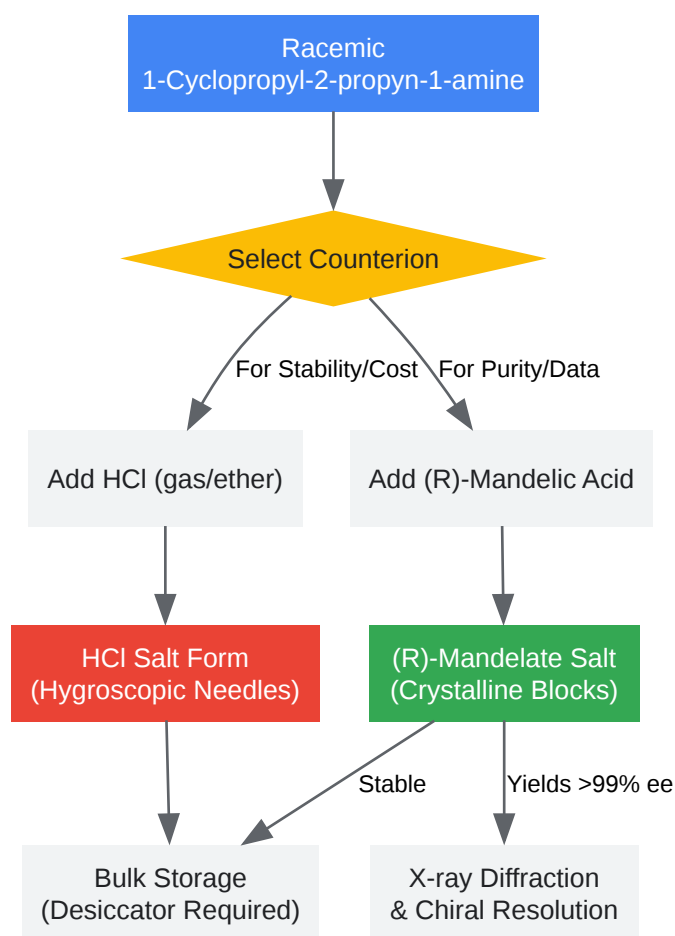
Racemic
1-Cyclopropyl-2-propyn-1-amine

Select Counterion

For Stability/Cost

For Purity/Data

Add HCl (gas/ether)

Add (R)-Mandelic Acid

HCl Salt Form
(Hygroscopic Needles)

(R)-Mandelate Salt
(Crystalline Blocks)

Stable

Yields >99% ee

Bulk Storage
(Desiccator Required)

X-ray Diffraction
& Chiral Resolution